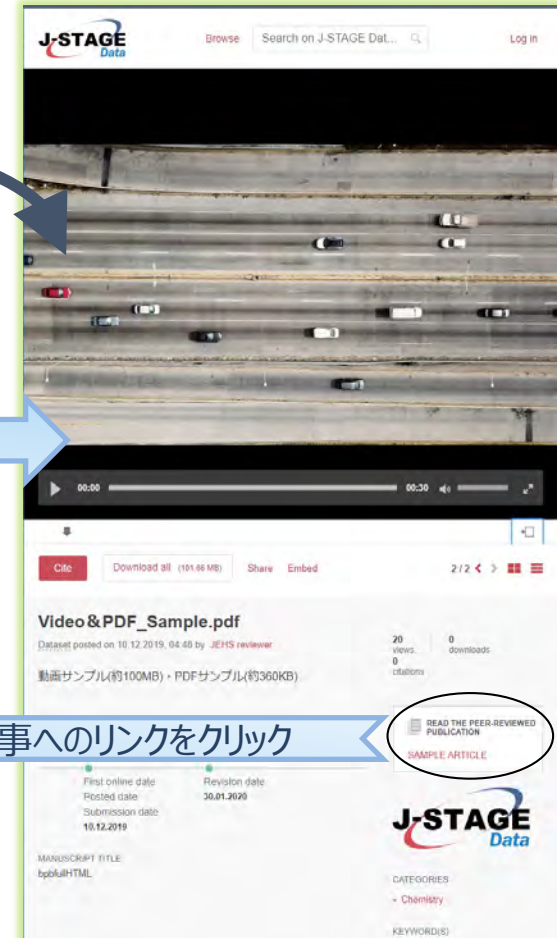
J-STAGE Data

Browse

Search on J-STAGE Dat...

Log in

00:00

00:30

Cite

Download all (101.66 MB)

Share

Embed

2 / 2

Video＆PDF_Sample.pdf

Dataset posted on 10.12.2019, 04:46 by JEHS reviewer

動画サンプル(約100MB)・PDFサンプル(約360KB)

20 views

0 downloads

0 citations

事へのリンクをクリック

READ THE PEER-REVIEWED PUBLICATION

SAMPLE ARTICLE

First online date

Posted date

Revision date

30.01.2020

Submission date

10.12.2019

J-STAGE Data

MANUSCRIPT TITLE

bpbfullHTML

CATEGORIES

• Chemistry

KEYWORD(S)